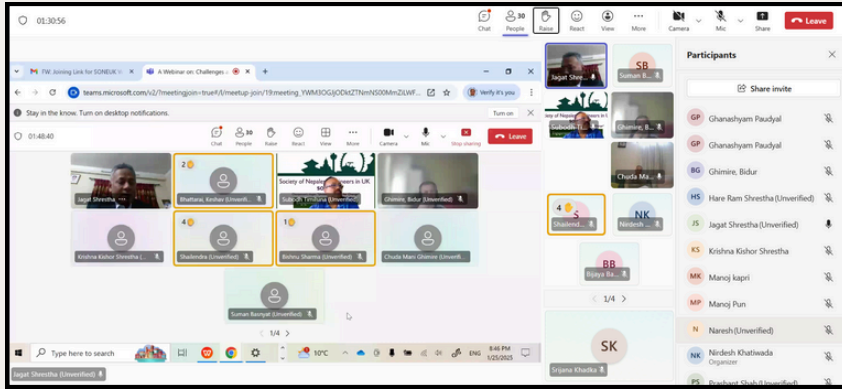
01:30:56

Chat
30
People
Raise
React
View
More
Camera
Mic
Share
Leave

FW: Joining Link for SONEUK
A Webinar on: Challenges
teams.microsoft.com/v2/?meetingjoin=true#/l/meetup-join/19:meeting_YWM3OGJjODktZTNmNS00MmZiLWF...
Verify it's you
Stay in the know. Turn on desktop notifications.
Turn on

01:48:40
Chat
30
People
Raise
React
View
More
Camera
Mic
Stop sharing
Leave

Jagat Shrestha
2
Bhattarai, Keshav (Unverified)
Society of Nepalese Engineers in UK
Subodh Timilsina (Unverified)
Ghimire, Bidur (Unverified)
Krishna Kishor Shrestha (...)
4
Shailendra (Unverified)
1
Bishnu Sharma (Unverified)
Chuda Mani Ghimire (Unverified)
Suman Basnyat (Unverified)
1/4

Type here to search
10°C
ENG
8:46 PM
1/25/2025

Jagat Shrestha (Unverified)

Jagat Shre...
SB
Suman B...
Subodh Ti...
Ghimire, B...
Chuda Ma...
4
S
Shailend...
NK
Nirdesh ...
BB
Bijaya Ba...
1/4
SK
Srijana Khadka

Participants
Share invite
GP Ghanashyam Paudyal
GP Ghanashyam Paudyal
BG Ghimire, Bidur
HS Hare Ram Shrestha (Unverified)
JS Jagat Shrestha (Unverified)
KS Krishna Kishor Shrestha
MK Manoj kapri
MP Manoj Pun
N Naresh (Unverified)
NK Nirdesh Khatiwada
Organizer
PS Prashant Shah (Unverified)